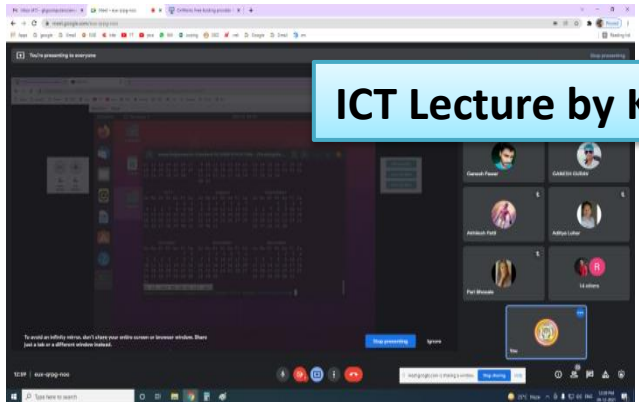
You're presenting to everyone

Stop presenting

ICT Lecture by K

Ganesh Pawar

GANESH GURAV

Abhilash Patil

Aditya Lohar

Pari Bhosale

14 others

You

To avoid an infinity mirror, don't share your entire screen or browser window. Share just a tab or a different window instead.

Stop presenting

Ignore

12:39 | eux-qrpg-nos

meet.google.com is sharing a window.

Stop sharing

Hide

Type here to search